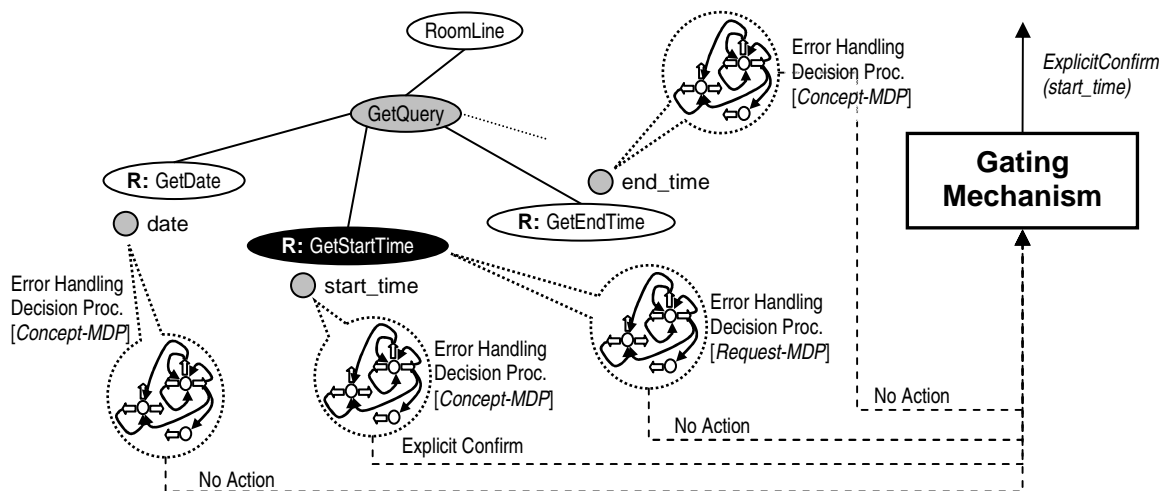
RoomLine

GetQuery

R: GetDate

date

R: GetStartTime

start_time

R: GetEndTime

end_time

Error Handling Decision Proc. [Concept-MDP]

ExplicitConfirm (start_time)

Gating Mechanism

Error Handling Decision Proc. [Concept-MDP]

Error Handling Decision Proc. [Concept-MDP]

Error Handling Decision Proc. [Request-MDP]

No Action

No Action

Explicit Confirm

No Action